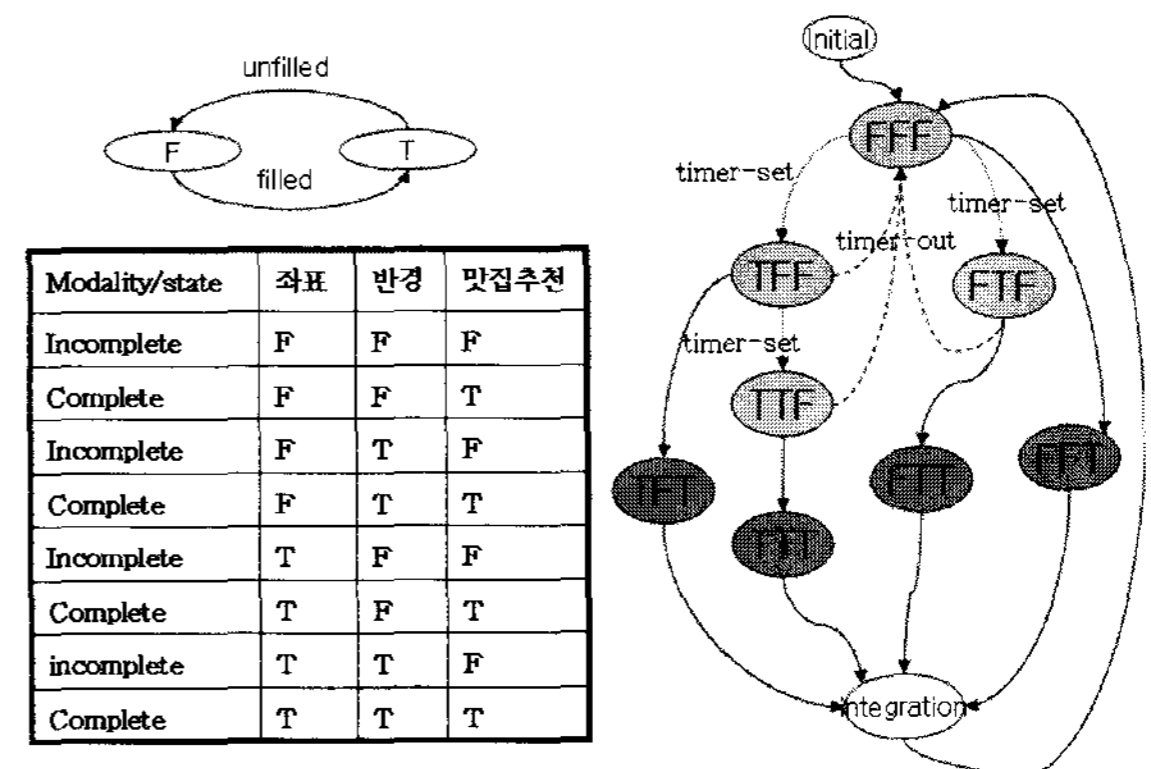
unfilled

F

T

filled

| Modality/state | 좌표 | 반경 | 맛집추천 |
|---|---|---|---|
| Incomplete | F | F | F |
| Complete | F | F | T |
| Incomplete | F | T | F |
| Complete | F | T | T |
| Incomplete | T | F | F |
| Complete | T | F | T |
| incomplete | T | T | F |
| Complete | T | T | T |

Initial

FFF

timer-set

timer-set

timer-out

TFF

FTF

timer-set

TTF

TFT

FTT

FFT

TTT

integration